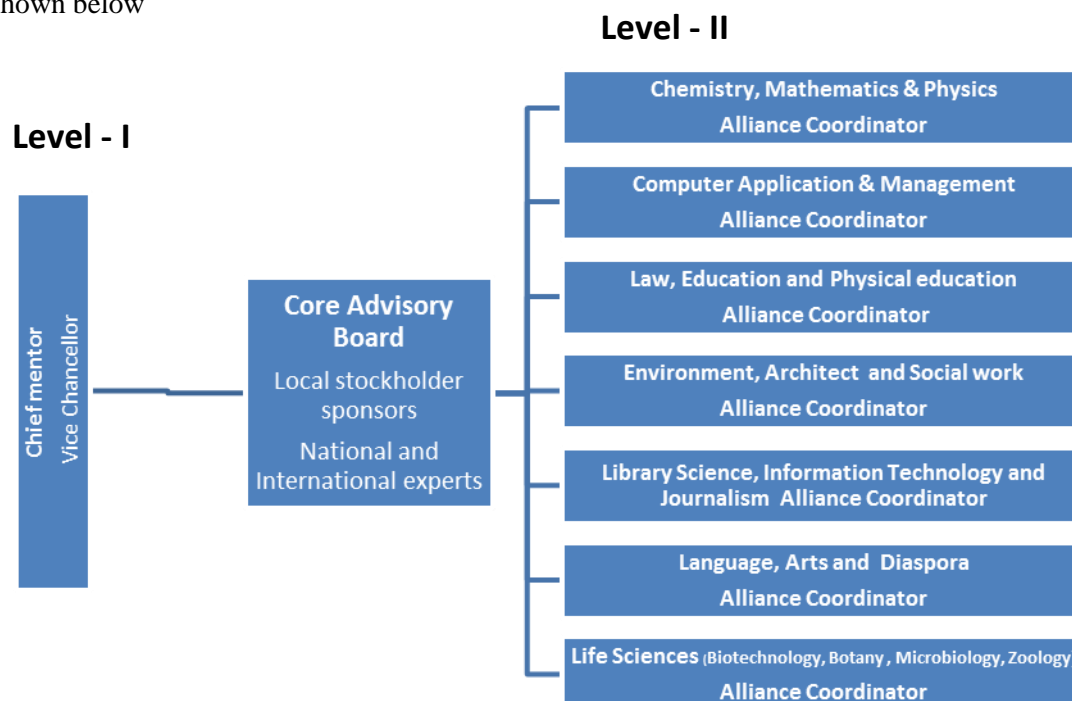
hown below

Level - II

Level - I

Chief mentor
Vice Chancellor

Core Advisory Board
Local stockholder sponsors
National and International experts

Chemistry, Mathematics & Physics
Alliance Coordinator

Computer Application & Management
Alliance Coordinator

Law, Education and Physical education
Alliance Coordinator

Environment, Architect and Social work
Alliance Coordinator

Library Science, Information Technology and Journalism Alliance Coordinator

Language, Arts and Diaspora
Alliance Coordinator

Life Sciences (Biotechnology, Botany , Microbiology, Zoology
Alliance Coordinator